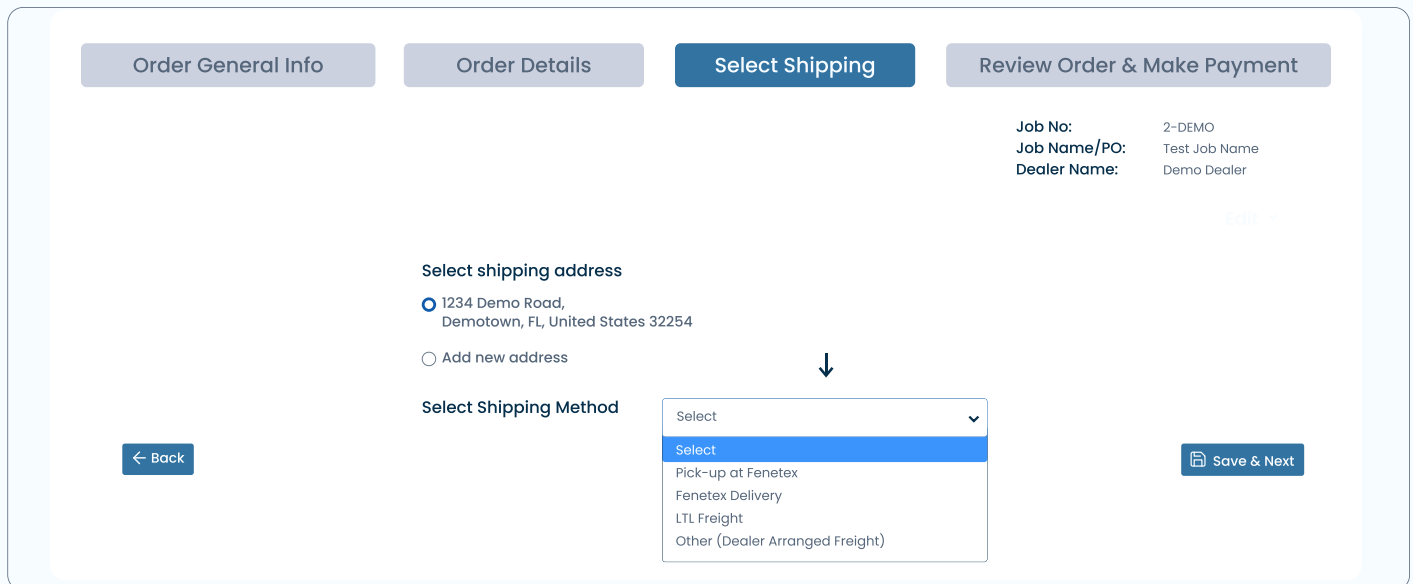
Order General Info
Order Details
Select Shipping
Review Order & Make Payment

Job No: 2-DEMO
Job Name/PO: Test Job Name
Dealer Name: Demo Dealer

Edit

Select shipping address

1234 Demo Road,
Demotown, FL, United States 32254

Add new address

Select Shipping Method

Select

Select
Pick-up at Fenetex
Fenetex Delivery
LTL Freight
Other (Dealer Arranged Freight)

← Back

Save & Next